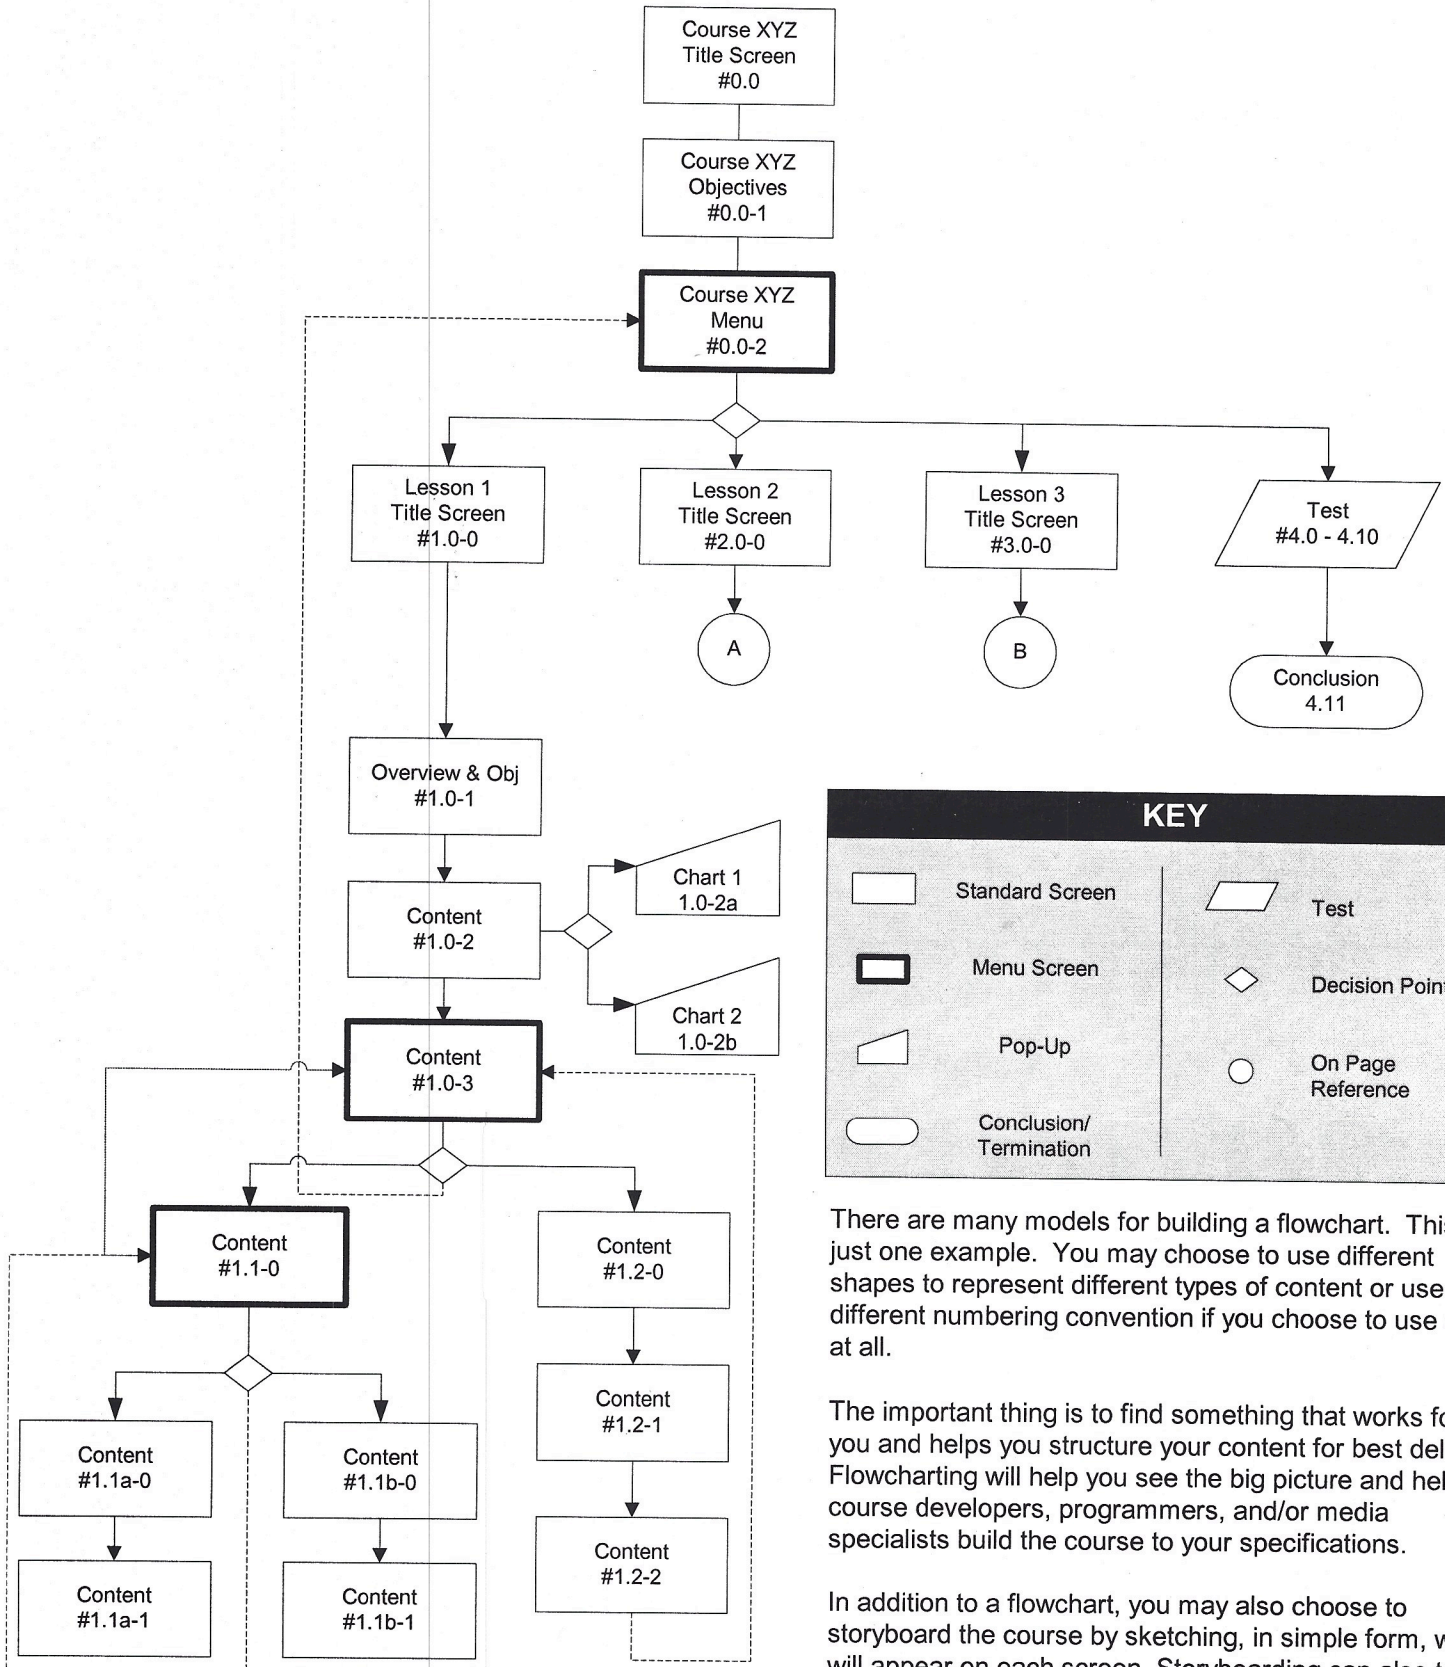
Course XYZ
Title Screen
#0.0

Course XYZ
Objectives
#0.0-1

Course XYZ
Menu
#0.0-2

Lesson 1
Title Screen
#1.0-0

Lesson 2
Title Screen
#2.0-0

Lesson 3
Title Screen
#3.0-0

Test
#4.0 - 4.10

A

B

Conclusion
4.11

Overview & Obj
#1.0-1

Content
#1.0-2

Chart 1
1.0-2a

Chart 2
1.0-2b

Content
#1.0-3

Content
#1.1-0

Content
#1.2-0

Content
#1.2-1

Content
#1.2-2

Content
#1.1a-0

Content
#1.1b-0

Content
#1.1a-1

Content
#1.1b-1

KEY

Standard Screen

Menu Screen

Pop-Up

Conclusion/
Termination

Test

Decision Poin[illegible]

On Page
Reference

There are many models for building a flowchart. Thi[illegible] just one example. You may choose to use different shapes to represent different types of content or use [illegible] different numbering convention if you choose to use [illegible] at all.

The important thing is to find something that works f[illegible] you and helps you structure your content for best del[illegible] Flowcharting will help you see the big picture and hel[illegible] course developers, programmers, and/or media specialists build the course to your specifications.

In addition to a flowchart, you may also choose to storyboard the course by sketching, in simple form, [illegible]